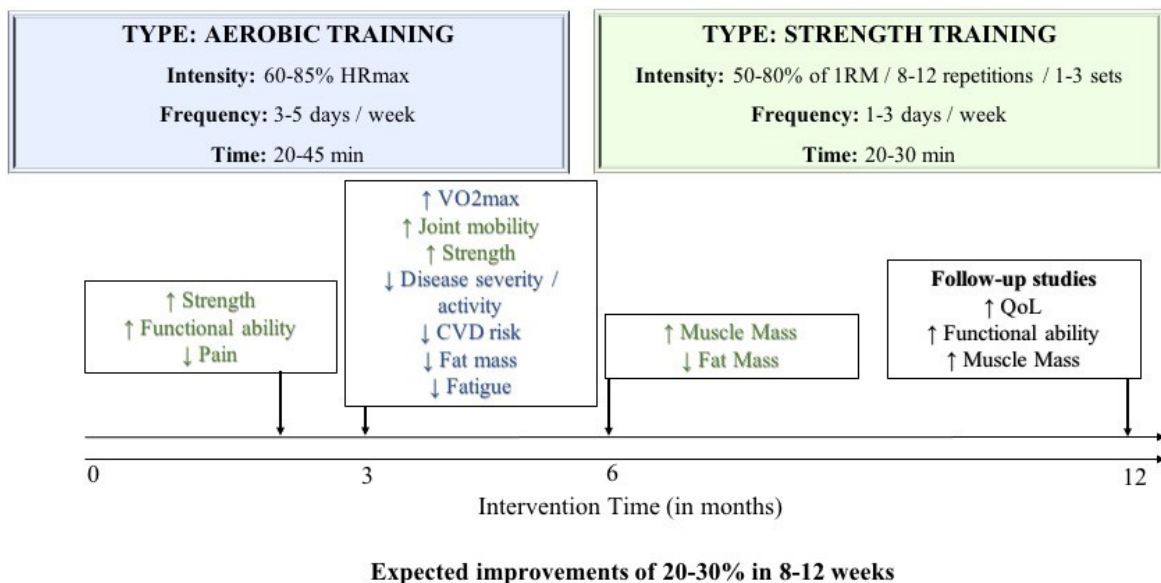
TYPE: AEROBIC TRAINING

Intensity: 60-85% HRmax

Frequency: 3-5 days / week

Time: 20-45 min

TYPE: STRENGTH TRAINING

Intensity: 50-80% of 1RM / 8-12 repetitions / 1-3 sets

Frequency: 1-3 days / week

Time: 20-30 min

↑ Strength
↑ Functional ability
↓ Pain

↑ VO2max
↑ Joint mobility
↑ Strength
↓ Disease severity / activity
↓ CVD risk
↓ Fat mass
↓ Fatigue

↑ Muscle Mass
↓ Fat Mass

Follow-up studies
↑ QoL
↑ Functional ability
↑ Muscle Mass

0 3 6 12

Intervention Time (in months)

Expected improvements of 20-30% in 8-12 weeks